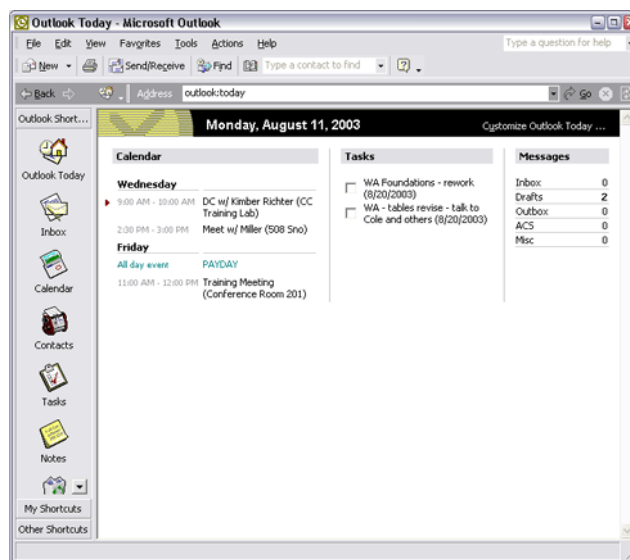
Outlook Today - Microsoft Outlook

File Edit View Favorites Tools Actions Help

Type a question for help

New Send/Receive Find Type a contact to find

Back Address outlook:today Go

Outlook Short...

Outlook Today

Inbox

Calendar

Contacts

Tasks

Notes

My Shortcuts

Other Shortcuts

Monday, August 11, 2003

Customize Outlook Today ...

Calendar

Wednesday

9:00 AM - 10:00 AM DC w/ Kimber Richter (CC Training Lab)

2:30 PM - 3:00 PM Meet w/ Miller (508 Sno)

Friday

All day event PAYDAY

11:00 AM - 12:00 PM Training Meeting (Conference Room 201)

Tasks

WA Foundations - rework (8/20/2003)

WA - tables revise - talk to Cole and others (8/20/2003)

Messages

| | |
|---|---|
| Inbox | 0 |
| Drafts | 2 |
| Outbox | 0 |
| ACS | 0 |
| Misc | 0 |